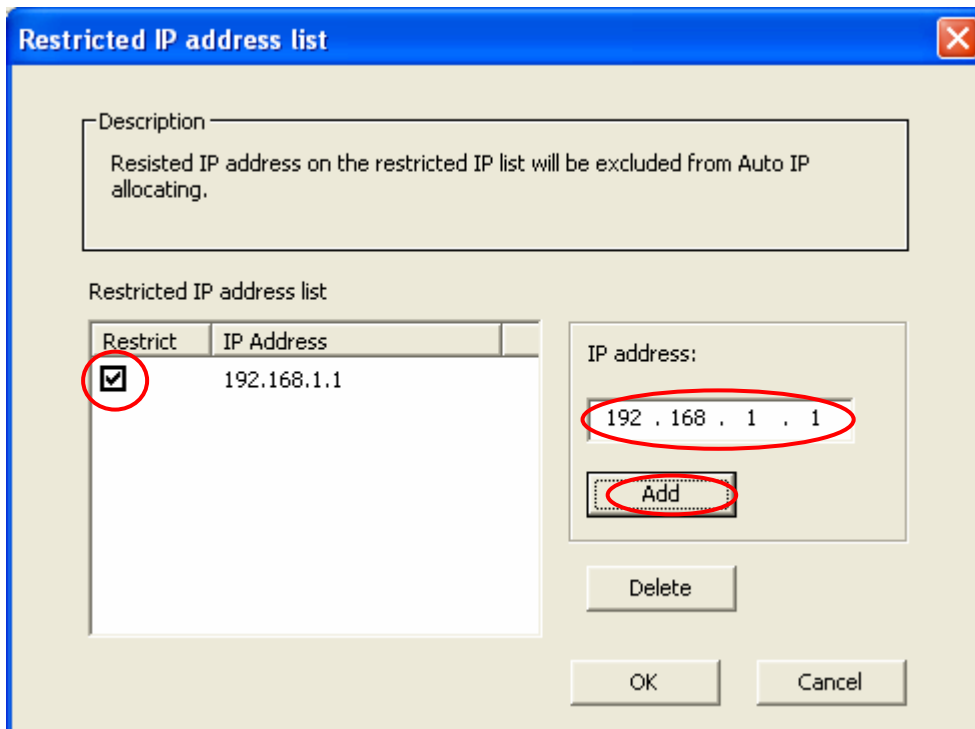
Restricted IP address list

Description

Resisted IP address on the restricted IP list will be excluded from Auto IP allocating.

Restricted IP address list

| Restrict | IP Address |
|---|---|
| ☑ | 192.168.1.1 |

IP address:

192 . 168 . 1 . 1

Add

Delete

OK

Cancel